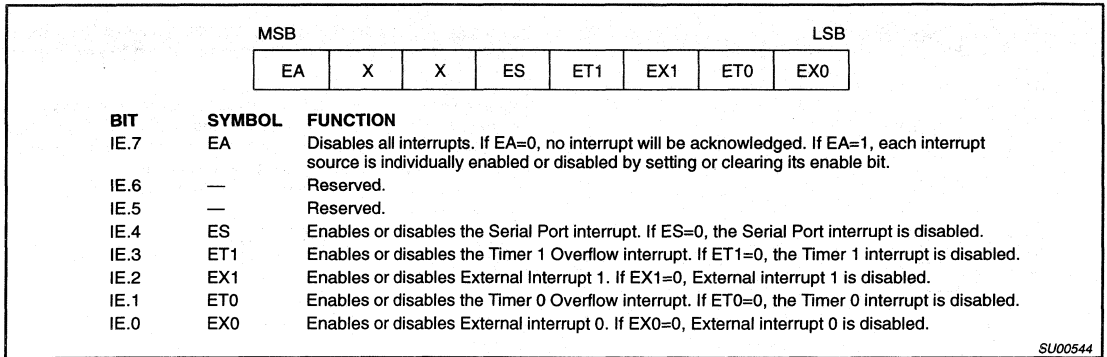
MSB LSB

| EA | X | X | ES | ET1 | EX1 | ET0 | EX0 |
|---|---|---|---|---|---|---|---|

| BIT | SYMBOL | FUNCTION |
|---|---|---|
| IE.7 | EA | Disables all interrupts. If EA=0, no interrupt will be acknowledged. If EA=1, each interrupt source is individually enabled or disabled by setting or clearing its enable bit. |
| IE.6 | — | Reserved. |
| IE.5 | — | Reserved. |
| IE.4 | ES | Enables or disables the Serial Port interrupt. If ES=0, the Serial Port interrupt is disabled. |
| IE.3 | ET1 | Enables or disables the Timer 1 Overflow interrupt. If ET1=0, the Timer 1 interrupt is disabled. |
| IE.2 | EX1 | Enables or disables External Interrupt 1. If EX1=0, External interrupt 1 is disabled. |
| IE.1 | ET0 | Enables or disables the Timer 0 Overflow interrupt. If ET0=0, the Timer 0 interrupt is disabled. |
| IE.0 | EX0 | Enables or disables External interrupt 0. If EX0=0, External interrupt 0 is disabled. |

SU00544